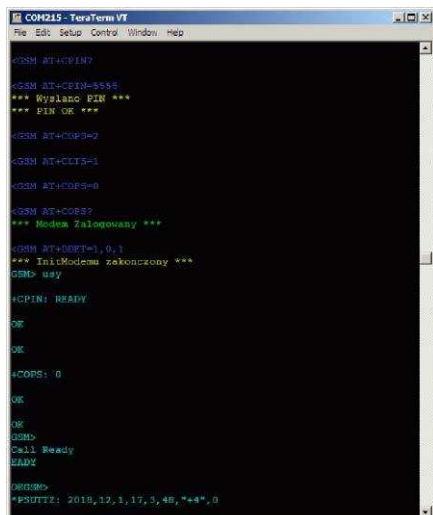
COM215 - TeraTerm VT

File Edit Setup Control Window Help

<GSM AT+CPIN?

<GSM AT+CPIN=5555
*** Wyslano PIN ***
*** PIN OK ***

<GSM AT+COPS=2

<GSM AT+CLTS=1

<GSM AT+COPS=0

<GSM AT+COPS?
*** Modem Zalogowany ***

<GSM AT+DDET=1,0,1
*** InitModemu zakonczony ***
GSM> usy

+CPIN: READY

OK

OK

+COPS: 0

OK

OK
GSM>
Call Ready
EADY

ORGSM>
*PSUTTZ: 2018,12,1,17,3,48,"+4",0